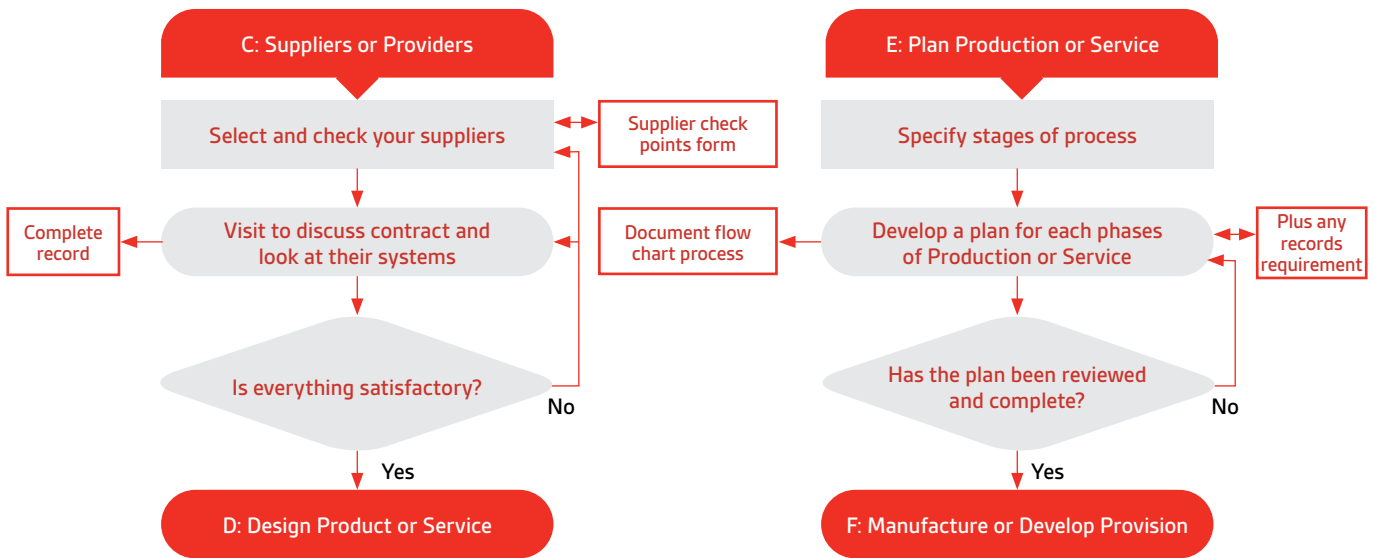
C: Suppliers or Providers

Select and check your suppliers

Supplier check points form

Complete record

Visit to discuss contract and look at their systems

Is everything satisfactory?

No

Yes

D: Design Product or Service

E: Plan Production or Service

Specify stages of process

Document flow chart process

Develop a plan for each phases of Production or Service

Plus any records requirement

Has the plan been reviewed and complete?

No

Yes

F: Manufacture or Develop Provision